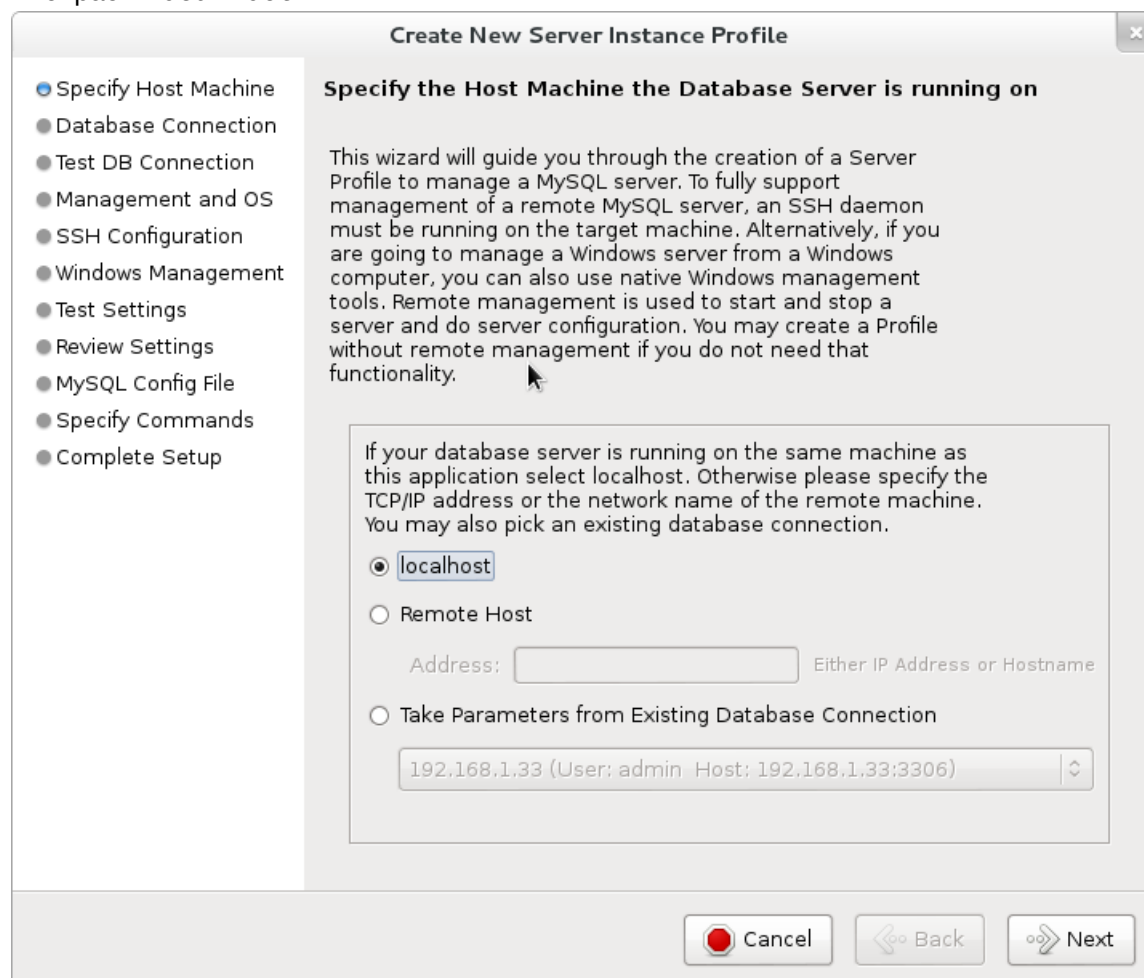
Create New Server Instance Profile

Specify Host Machine
Database Connection
Test DB Connection
Management and OS
SSH Configuration
Windows Management
Test Settings
Review Settings
MySQL Config File
Specify Commands
Complete Setup

Specify the Host Machine the Database Server is running on

This wizard will guide you through the creation of a Server Profile to manage a MySQL server. To fully support management of a remote MySQL server, an SSH daemon must be running on the target machine. Alternatively, if you are going to manage a Windows server from a Windows computer, you can also use native Windows management tools. Remote management is used to start and stop a server and do server configuration. You may create a Profile without remote management if you do not need that functionality.

If your database server is running on the same machine as this application select localhost. Otherwise please specify the TCP/IP address or the network name of the remote machine. You may also pick an existing database connection.

localhost

Remote Host

Address: Either IP Address or Hostname

Take Parameters from Existing Database Connection

192.168.1.33 (User: admin Host: 192.168.1.33:3306)

Cancel Back Next